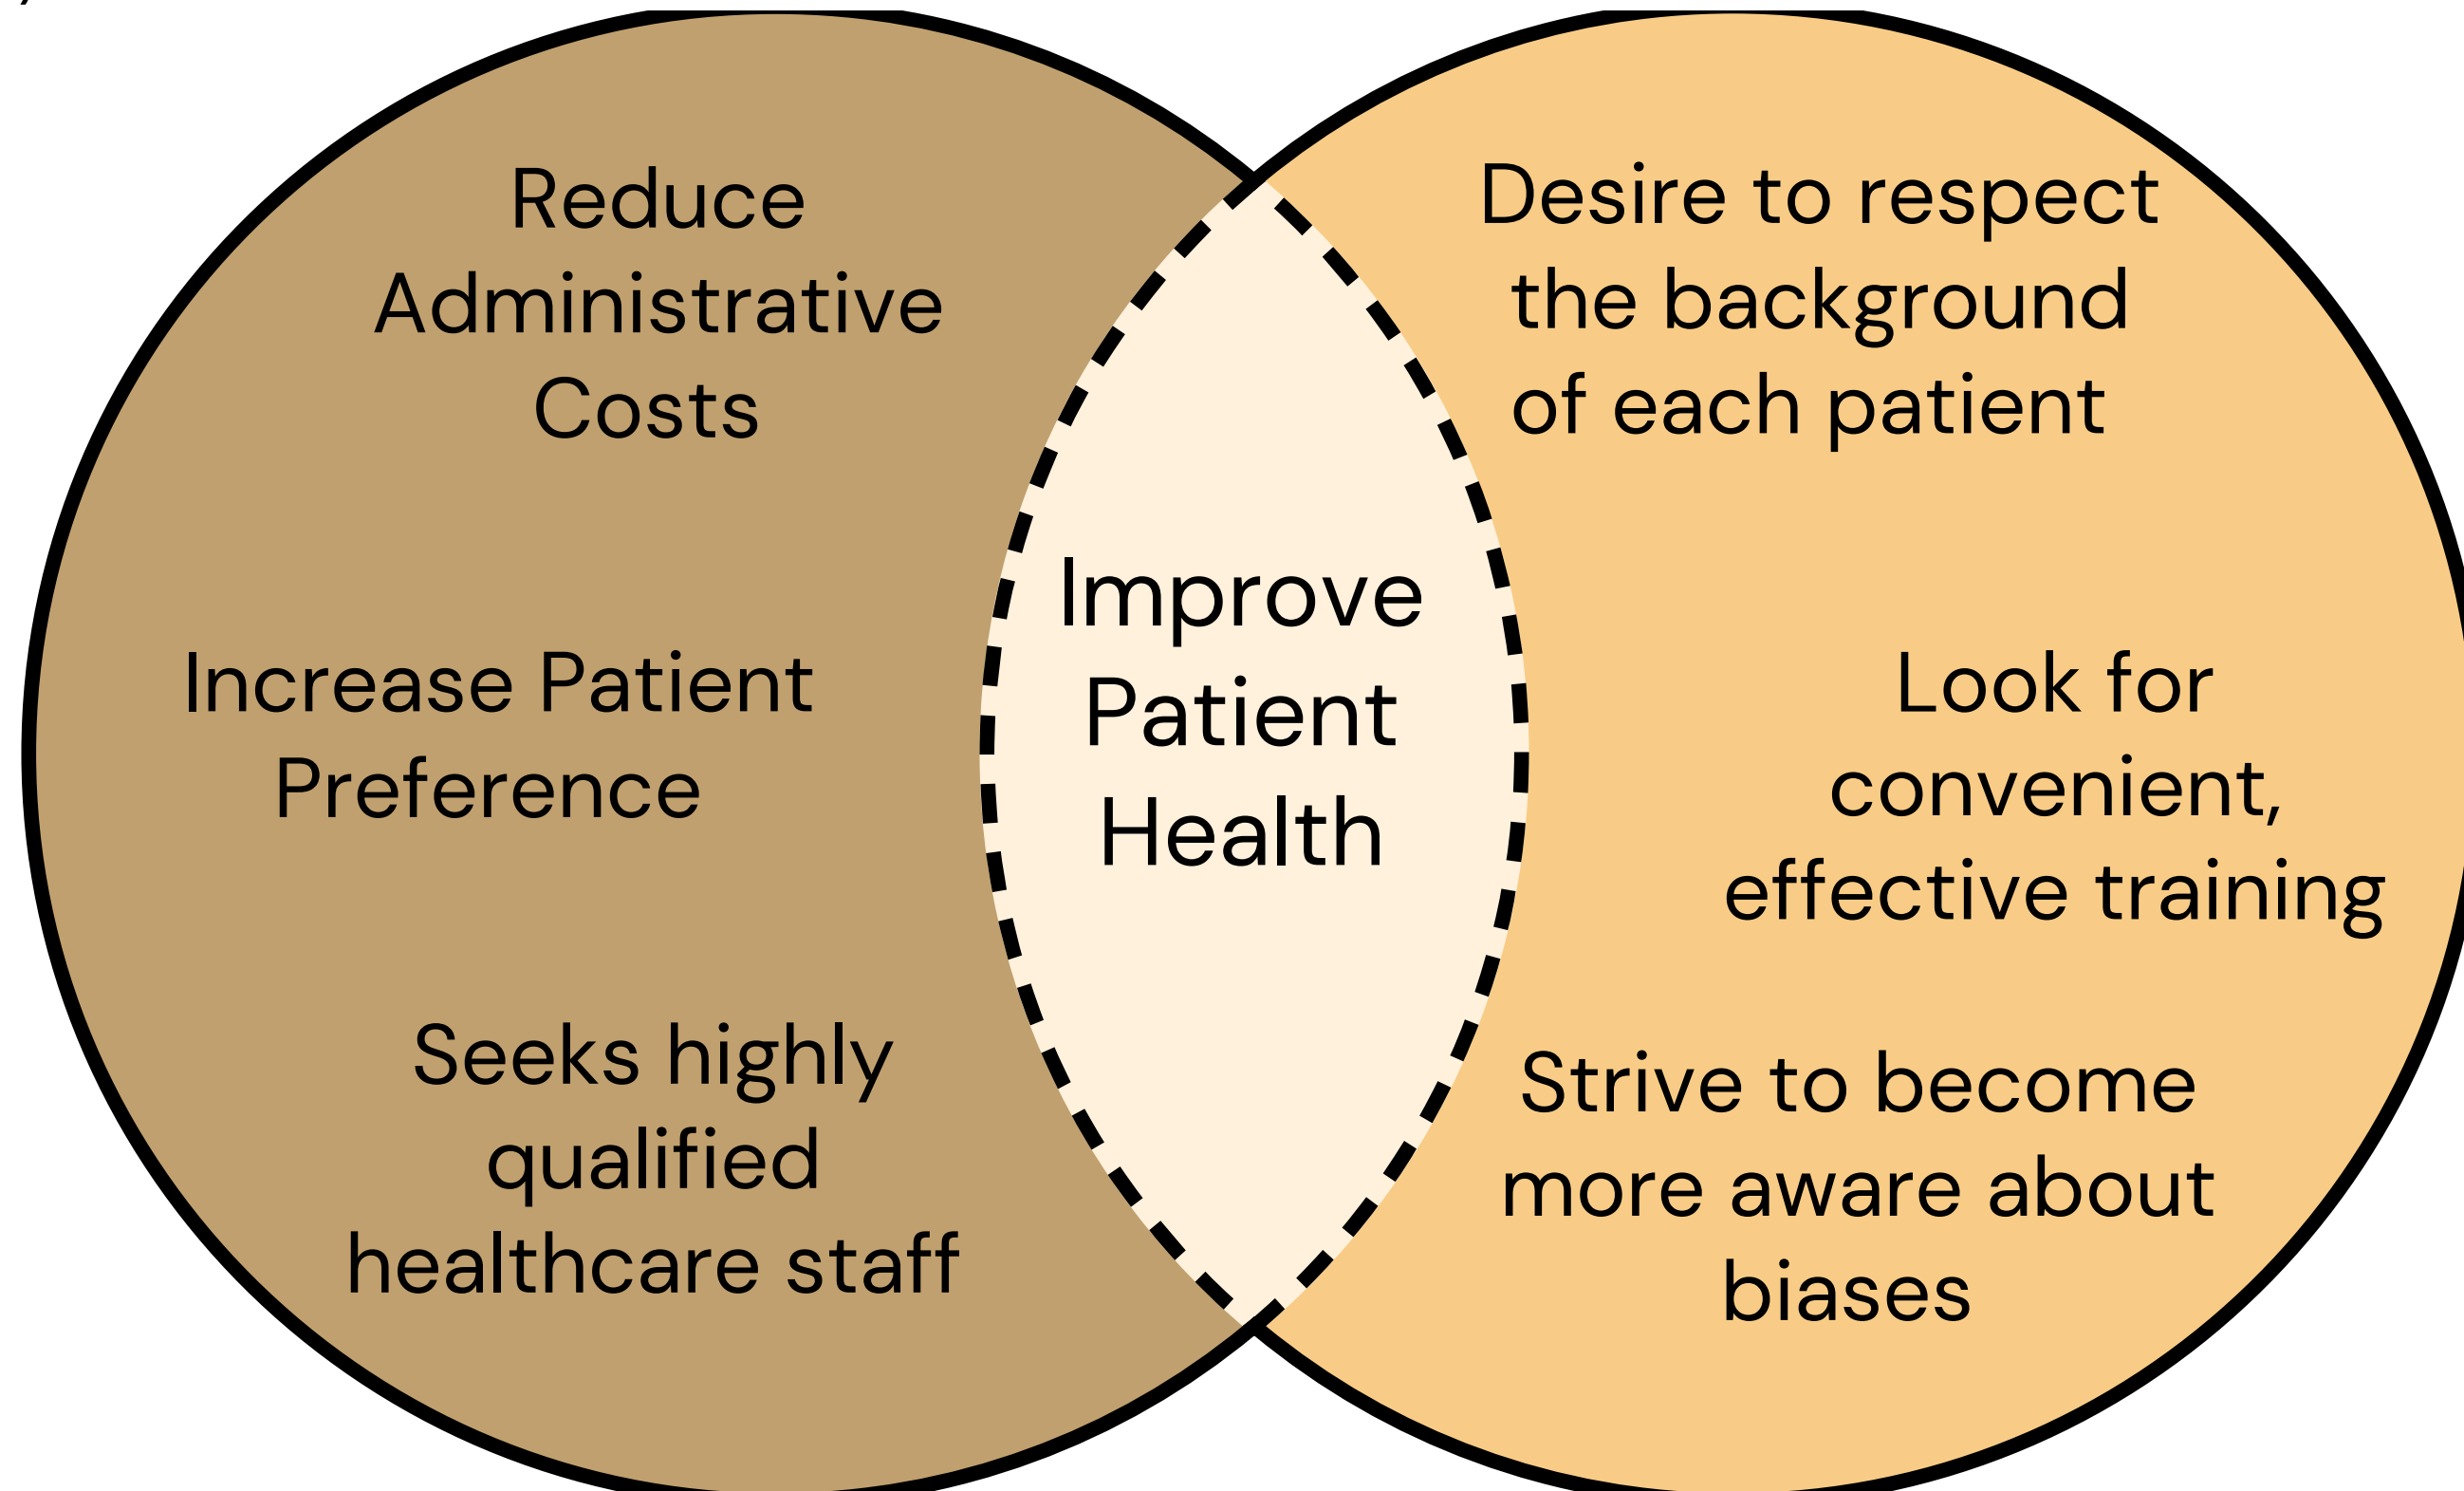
Reduce Administrative Costs

Increase Patient Preference

Seeks highly qualified healthcare staff

Improve Patient Health

Desire to respect the background of each patient

Look for convenient, effective training

Strive to become more aware about biases